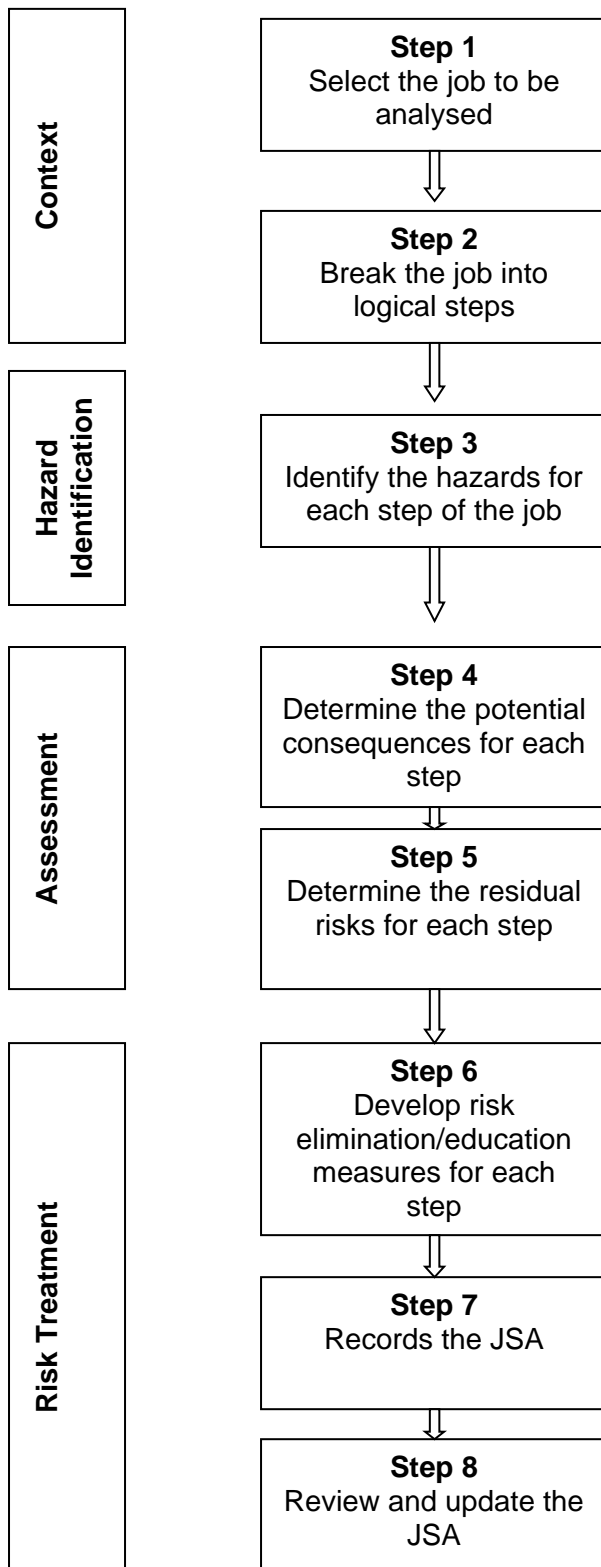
Context

Step 1
Select the job to be analysed

Step 2
Break the job into logical steps

Hazard Identification

Step 3
Identify the hazards for each step of the job

Assessment

Step 4
Determine the potential consequences for each step

Step 5
Determine the residual risks for each step

Risk Treatment

Step 6
Develop risk elimination/education measures for each step

Step 7
Records the JSA

Step 8
Review and update the JSA